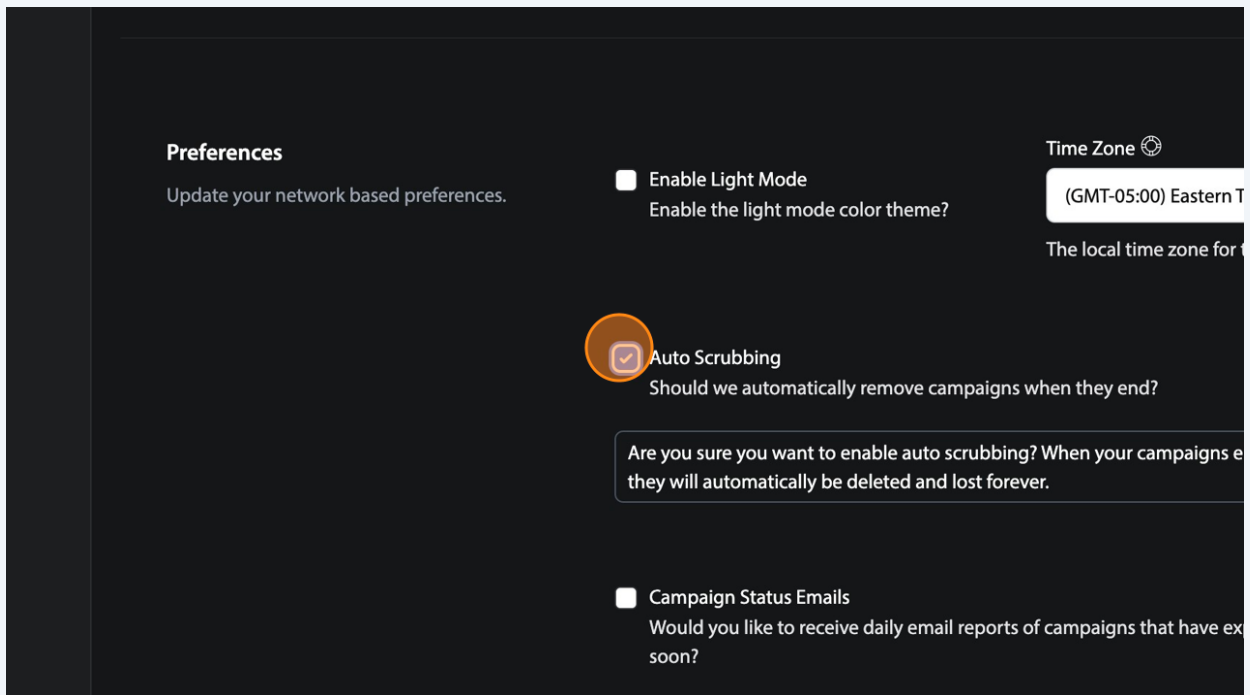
Preferences

Update your network based preferences.

Enable Light Mode
Enable the light mode color theme?

Time Zone

(GMT-05:00) Eastern T

The local time zone for t

Auto Scrubbing
Should we automatically remove campaigns when they end?

Are you sure you want to enable auto scrubbing? When your campaigns e they will automatically be deleted and lost forever.

Campaign Status Emails
Would you like to receive daily email reports of campaigns that have ex soon?